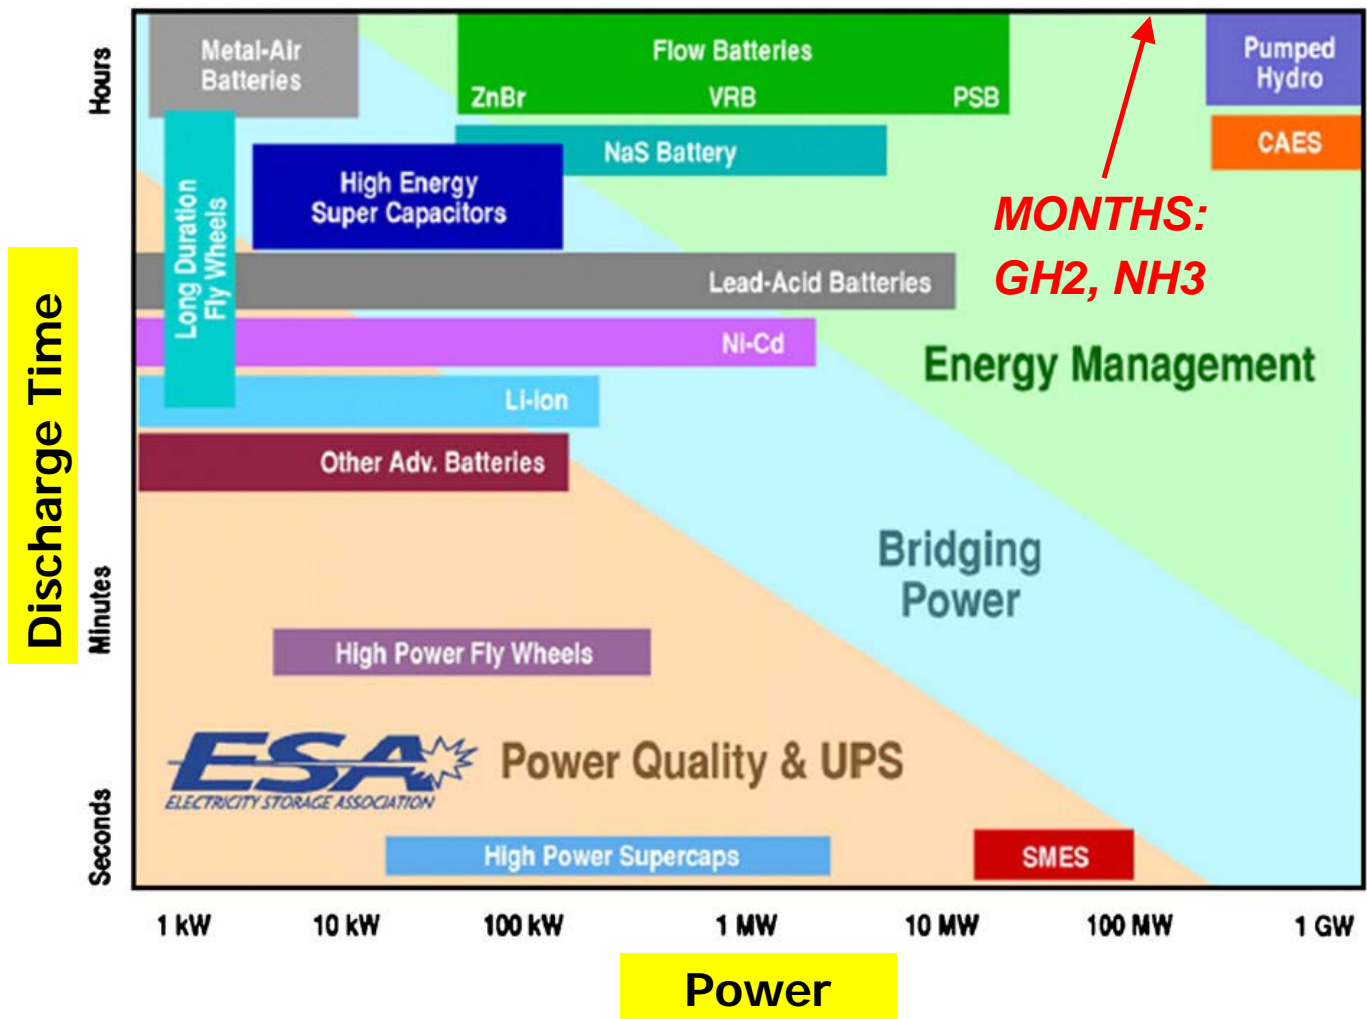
Discharge Time

Hours

Minutes

Seconds

Metal-Air Batteries

Flow Batteries

ZnBr

VRB

PSB

Pumped Hydro

CAES

NaS Battery

High Energy Super Capacitors

Long Duration Fly Wheels

MONTHS: GH2, NH3

Lead-Acid Batteries

Ni-Cd

Energy Management

Li-Ion

Other Adv. Batteries

Bridging Power

High Power Fly Wheels

ESA ELECTRICITY STORAGE ASSOCIATION

Power Quality & UPS

High Power Supercaps

SMES

1 kW

10 kW

100 kW

1 MW

10 MW

100 MW

1 GW

Power